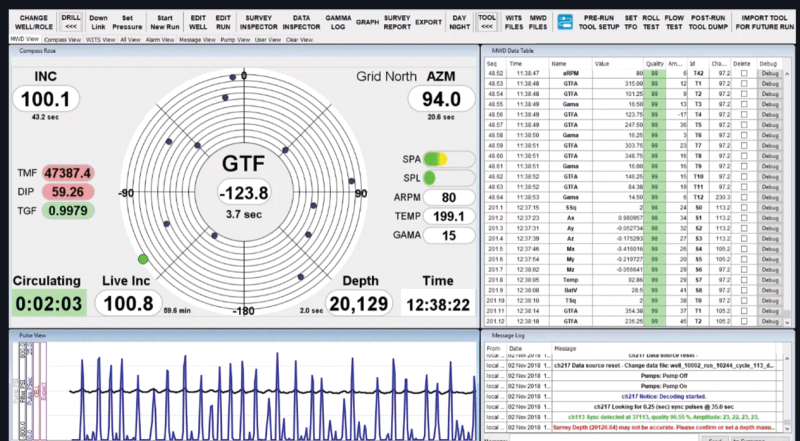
CHANGE WELL/ROLE | DRILL <<< | Down Link | Set Pressure | Start New Run | EDIT WELL | EDIT RUN | SURVEY INSPECTOR | DATA INSPECTOR | GAMMA LOG | GRAPH | SURVEY REPORT | EXPORT | DAY NIGHT | TOOL <<< | WITS FILES | MWD FILES | PRE-RUN TOOL SETUP | SET TFO | ROLL TEST | FLOW TEST | POST-RUN TOOL DUMP | IMPORT TOOL FOR FUTURE RUN

MWD View | Compass View | WITS View | All View | Alarm View | Message View | Pump View | User View | Clear View

Compass Rose

INC
100.1
43.2 sec

Grid North
AZM
94.0
20.6 sec

0
-90
90
-180

GTF
-123.8
3.7 sec

TMF 47387.4
DIP 59.26
TGF 0.9979

SPA
SPL
ARPM 80
TEMP 199.1
GAMA 15

Circulating
0:02:03

Live Inc
100.8
59.6 min

Depth
20,129
2.0 sec

Time
12:38:22

MWD Data Table

| Seq | Time | Name | Value | Quality | Am... | Id | Cha... | Delete | Debug |
|---|---|---|---|---|---|---|---|---|---|
| 48.52 | 11:38:47 | aRPM | 80 | 99 | 6 | T42 | 97.2 | | Debug |
| 48.53 | 11:38:48 | GTFA | 315.00 | 99 | 6 | T1 | 97.2 | | Debug |
| 48.54 | 11:38:48 | GTFA | 101.25 | 99 | 8 | T2 | 97.2 | | Debug |
| 48.55 | 11:38:49 | Gama | 16.50 | 99 | 13 | T3 | 97.2 | | Debug |
| 48.56 | 11:38:49 | GTFA | 123.75 | 99 | -17 | T4 | 97.2 | | Debug |
| 48.57 | 11:38:49 | GTFA | 247.50 | 99 | 36 | T5 | 97.2 | | Debug |
| 48.58 | 11:38:50 | Gama | 16.25 | 99 | 3 | T6 | 97.2 | | Debug |
| 48.59 | 11:38:51 | GTFA | 303.75 | 99 | 23 | T7 | 97.2 | | Debug |
| 48.60 | 11:38:51 | GTFA | 348.75 | 99 | 16 | T8 | 97.2 | | Debug |
| 48.61 | 11:38:51 | Gama | 16.00 | 99 | 19 | T9 | 97.2 | | Debug |
| 48.62 | 11:38:52 | GTFA | 145.25 | 99 | 15 | T10 | 97.2 | | Debug |
| 48.63 | 11:38:52 | GTFA | 84.38 | 99 | 19 | T11 | 97.2 | | Debug |
| 48.64 | 11:38:53 | Gama | 14.50 | 99 | 6 | T12 | 230.3 | | Debug |
| 201.1 | 12:37:15 | SSq | 2 | 99 | 24 | S0 | 113.2 | | Debug |
| 201.2 | 12:37:23 | Ax | 0.980957 | 99 | 27 | S1 | 113.2 | | Debug |
| 201.3 | 12:37:31 | Ay | -0.052734 | 99 | 32 | S2 | 113.2 | | Debug |
| 201.4 | 12:37:39 | Az | -0.175293 | 99 | 27 | S3 | 113.2 | | Debug |
| 201.5 | 12:37:46 | Mx | -0.416016 | 99 | 26 | S4 | 105.2 | | Debug |
| 201.6 | 12:37:54 | My | -0.210727 | 99 | 27 | S5 | 105.2 | | Debug |
| 201.7 | 12:38:02 | Mz | -0.059641 | 99 | 29 | S6 | 97.2 | | Debug |
| 201.8 | 12:38:05 | Temp | 92.86 | 99 | 29 | S7 | 97.2 | | Debug |
| 201.9 | 12:38:08 | BatV | 28.5 | 99 | 41 | S8 | 97.2 | | Debug |
| 201.10 | 12:38:10 | TSq | 2 | 99 | 20 | S9 | 97.2 | | Debug |
| 201.11 | 12:38:14 | GTFA | 354.38 | 99 | 34 | T1 | 105.2 | | Debug |
| 201.12 | 12:38:15 | GTFA | 236.25 | 99 | 37 | T2 | 105.2 | | Debug |

Pulse View

Message Log

| From | Date | Message |
|---|---|---|
| local ... | 02 Nov 2018 | ch217 Data source reset |
| local ... | 02 Nov 2018 | ch217 Data source reset - Change data file: well_10002_run_10244_cycle_113_d... |
| local ... | 02 Nov 2018 | Pumps: Pump Off |
| local ... | 02 Nov 2018 | Pumps: Pump On |
| local ... | 02 Nov 2018 | ch217 Notice: Decoding started. |
| local ... | 02 Nov 2018 | ch217 Looking for 0.25 (sec) sync pulses @ 35.0 sec |
| local ... | 02 Nov 2018 | ch113 Sync detected at 37113, quality 96.55 %, Amplitude: 23, 22, 23, 23, |
| local ... | 02 Nov 2018 | Survey Depth (20126.04) may not be accurate. Please confirm or set a depth manua... |